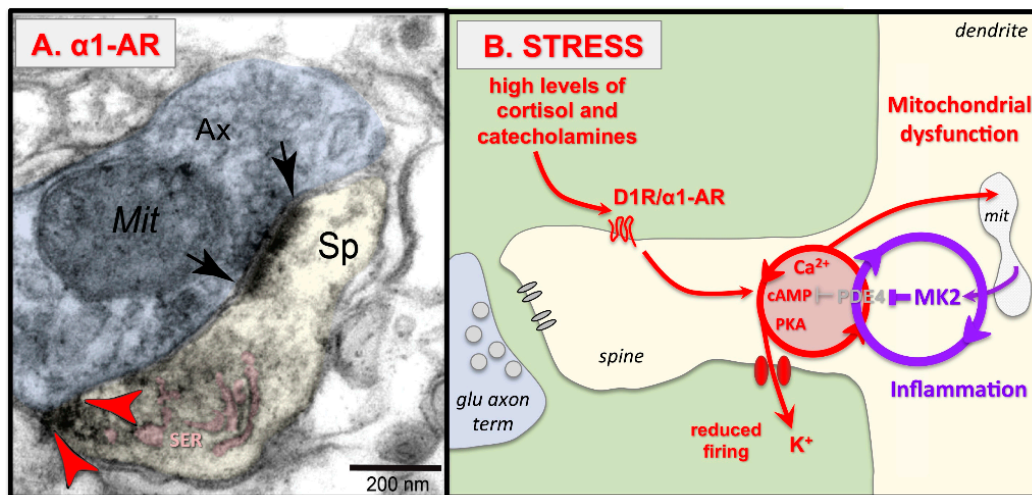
A. α1-AR

Ax

Mit

Sp

SER

200 nm

B. STRESS

dendrite

high levels of cortisol and catecholamines

Mitochondrial dysfunction

D1R/α1-AR

mit

$Ca^{2+}$

cAMP

PDE4

MK2

PKA

spine

glu axon term

Inflammation

reduced firing

$K^+$